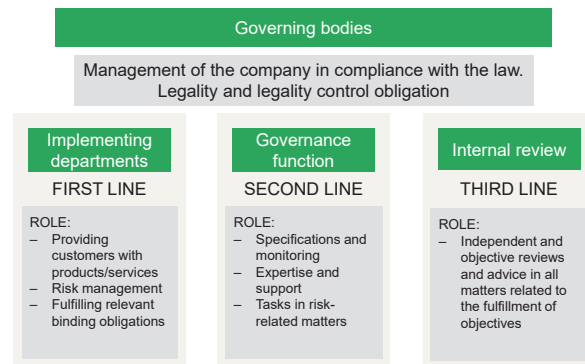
Governing bodies

Management of the company in compliance with the law. Legality and legality control obligation

Implementing departments

FIRST LINE

ROLE:
– Providing customers with products/services
– Risk management
– Fulfilling relevant binding obligations

Governance function

SECOND LINE

ROLE:
– Specifications and monitoring
– Expertise and support
– Tasks in risk-related matters

Internal review

THIRD LINE

ROLE:
– Independent and objective reviews and advice in all matters related to the fulfillment of objectives